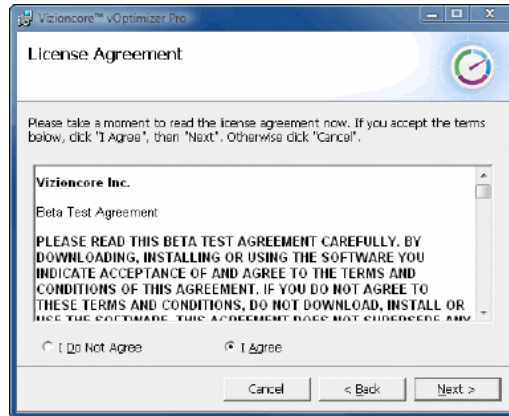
Vizioncore™ vOptimizer Pro

License Agreement

Please take a moment to read the license agreement now. If you accept the terms below, click "I Agree", then "Next". Otherwise click "Cancel".

Vizioncore Inc.

Beta Test Agreement

PLEASE READ THIS BETA TEST AGREEMENT CAREFULLY. BY DOWNLOADING, INSTALLING OR USING THE SOFTWARE YOU INDICATE ACCEPTANCE OF AND AGREE TO THE TERMS AND CONDITIONS OF THIS AGREEMENT. IF YOU DO NOT AGREE TO THESE TERMS AND CONDITIONS, DO NOT DOWNLOAD, INSTALL OR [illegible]

I Do Not Agree

I Agree

Cancel

< Back

Next >